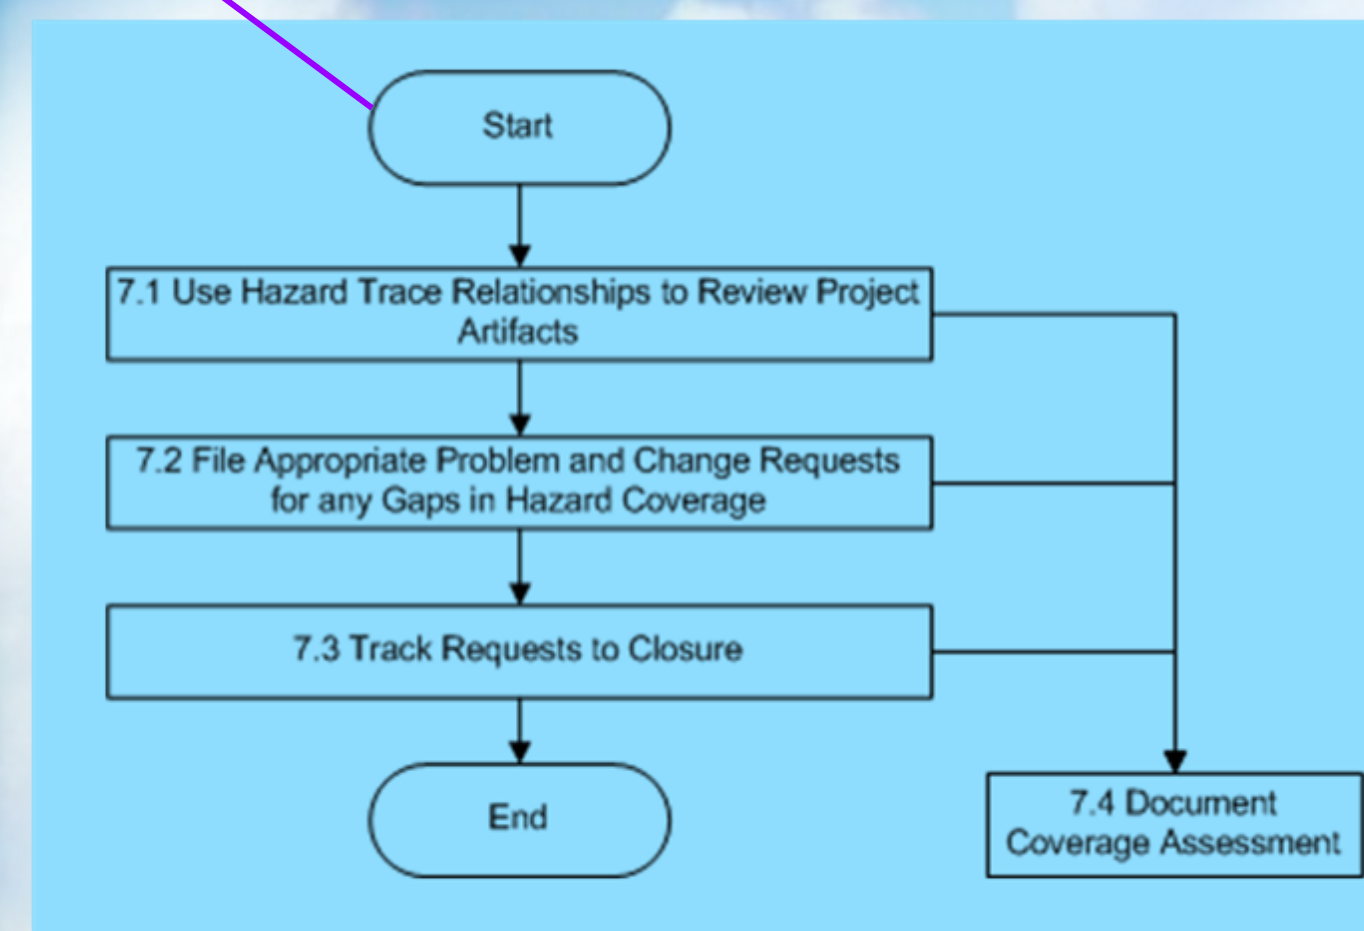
Start

7.1 Use Hazard Trace Relationships to Review Project Artifacts

7.2 File Appropriate Problem and Change Requests for any Gaps in Hazard Coverage

7.3 Track Requests to Closure

End

7.4 Document Coverage Assessment